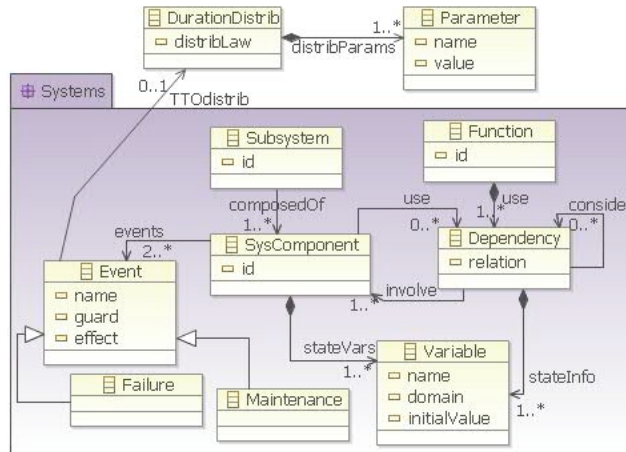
DurationDistrib
distribLaw
1..*
distribParams
Parameter
name
value
Systems
0..1
TTOdistrib
Subsystem
id
Function
id
composedOf
1..*
use
0..*
use
1..*
conside
0..*
events
2..*
SysComponent
id
Dependency
relation
Event
name
guard
effect
1..*
involve
stateVars
1..*
Variable
name
domain
initialValue
stateInfo
1..*
Failure
Maintenance